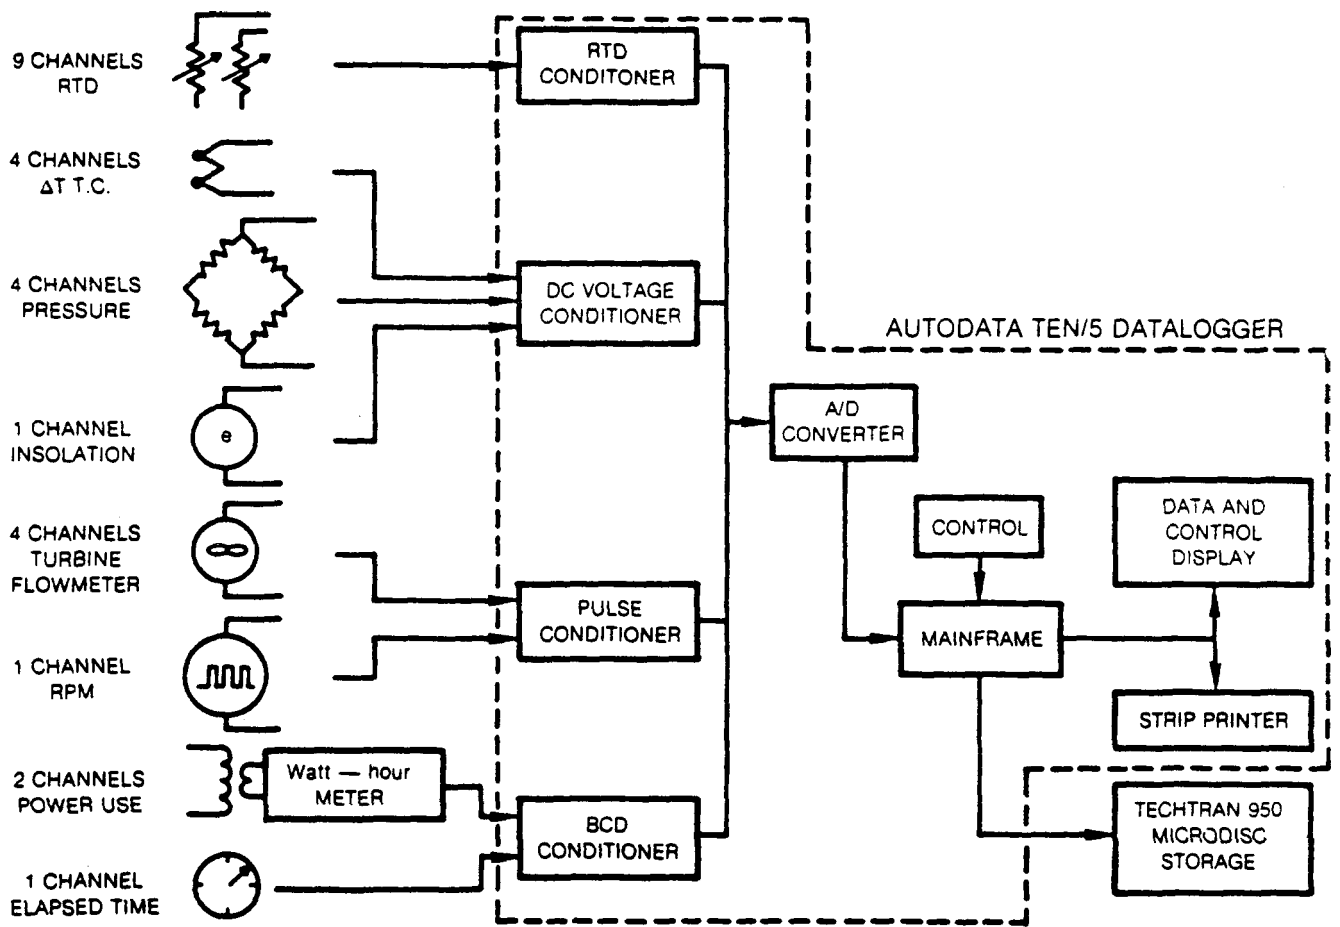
9 CHANNELS RTD

4 CHANNELS $\Delta$T T.C.

4 CHANNELS PRESSURE

1 CHANNEL INSOLATION

4 CHANNELS TURBINE FLOWMETER

1 CHANNEL RPM

2 CHANNELS POWER USE

1 CHANNEL ELAPSED TIME

e

Watt — hour METER

RTD CONDITONER

DC VOLTAGE CONDITIONER

PULSE CONDITIONER

BCD CONDITIONER

AUTODATA TEN/5 DATALOGGER

A/D CONVERTER

CONTROL

MAINFRAME

DATA AND CONTROL DISPLAY

STRIP PRINTER

TECHTRAN 950 MICRODISC STORAGE